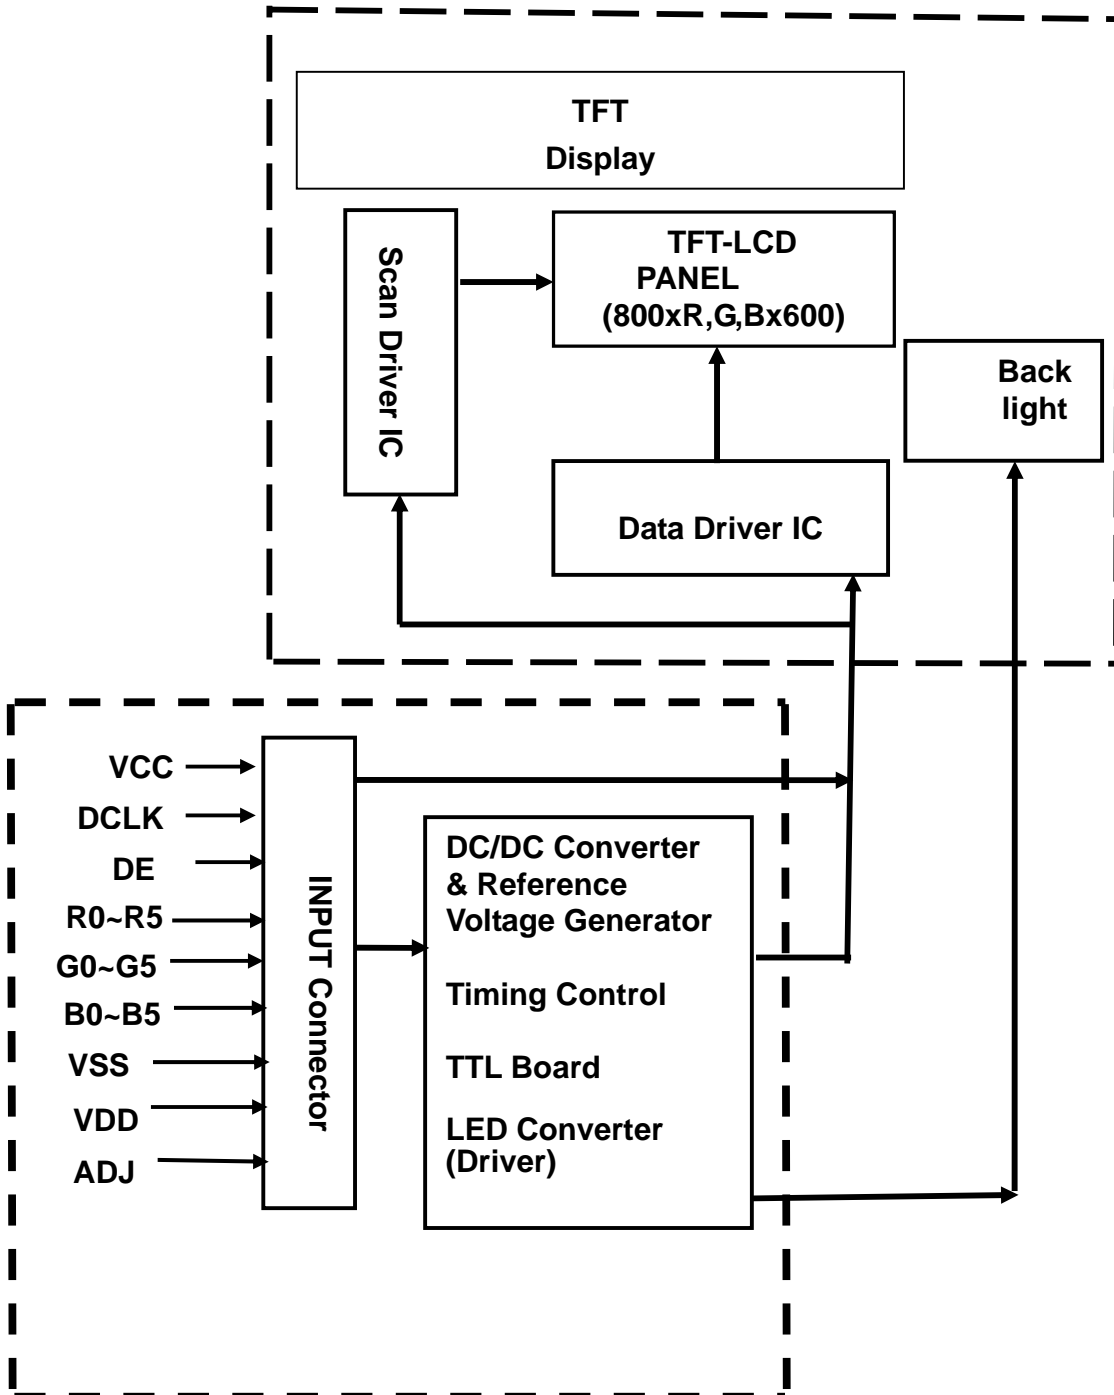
TFT
Display

Scan Driver IC

TFT-LCD
PANEL
(800xR,G,Bx600)

Back
light

Data Driver IC

VCC
DCLK
DE
R0~R5
G0~G5
B0~B5
VSS
VDD
ADJ

INPUT Connector

DC/DC Converter
& Reference
Voltage Generator

Timing Control

TTL Board

LED Converter
(Driver)